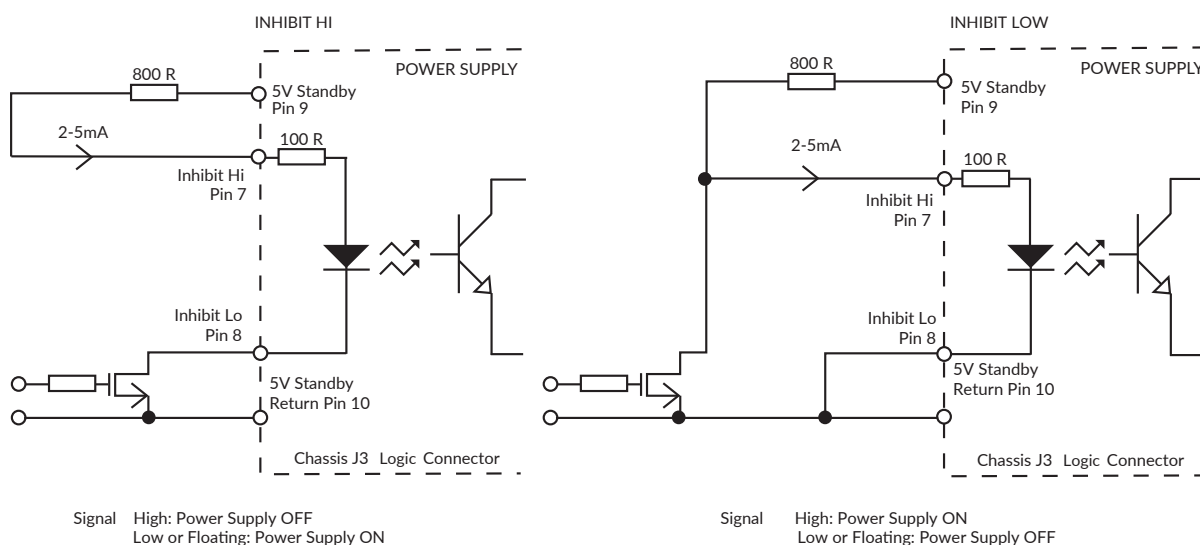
INHIBIT HI

800 R

5V Standby
Pin 9

POWER SUPPLY

2-5mA

100 R

Inhibit Hi
Pin 7

Inhibit Lo
Pin 8

5V Standby
Return Pin 10

Chassis J3 Logic Connector

Signal High: Power Supply OFF
Low or Floating: Power Supply ON

INHIBIT LOW

800 R

5V Standby
Pin 9

POWER SUPPLY

2-5mA

100 R

Inhibit Hi
Pin 7

Inhibit Lo
Pin 8

5V Standby
Return Pin 10

Chassis J3 Logic Connector

Signal High: Power Supply ON
Low or Floating: Power Supply OFF